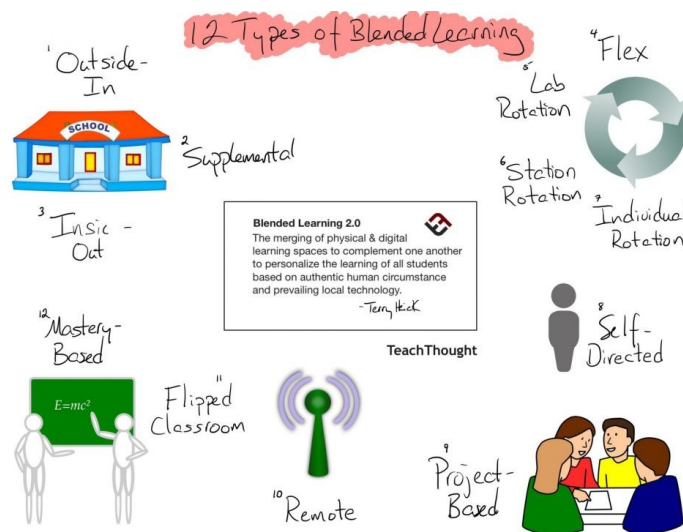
12 Types of Blended Learning

1 Outside-In

SCHOOL

2 Supplemental

3 Insic - Out

4 Flex

5 Lab Rotation

6 Station Rotation

7 Individual Rotation

Blended Learning 2.0

The merging of physical & digital learning spaces to complement one another to personalize the learning of all students based on authentic human circumstance and prevailing local technology.

-Terry Heick

TeachThought

8 Self-Directed

12 Mastery-Based

$E=mc^2$

11 Flipped Classroom

10 Remote

9 Project-Based